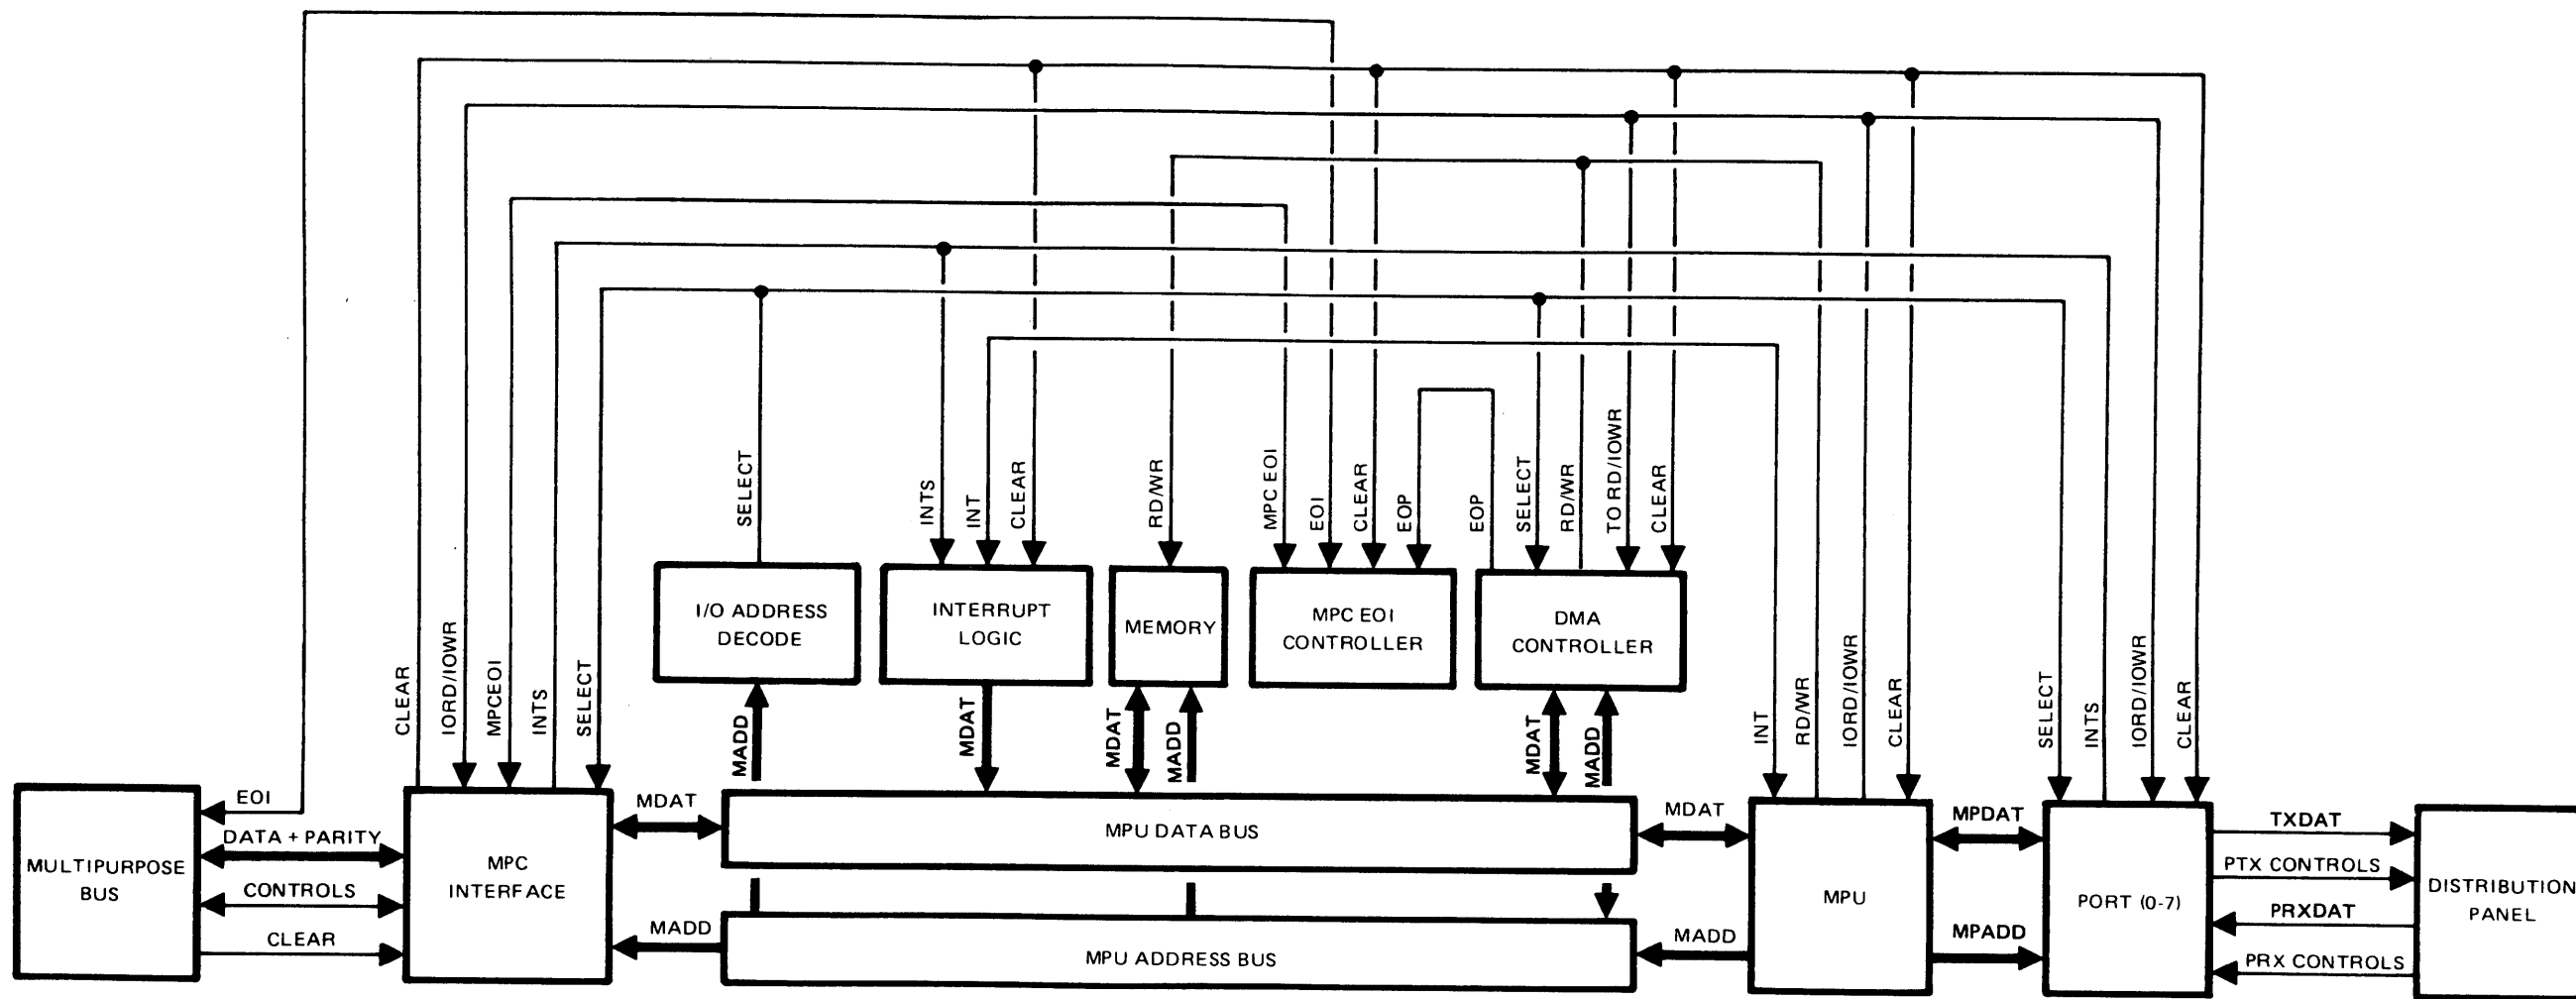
SELECT

INTS
INT
CLEAR

RD/WR

MPC EOI
EOI
CLEAR
EOP

EOP
SELECT
RD/WR
TO RD/IOWR
CLEAR

I/O ADDRESS DECODE

INTERRUPT LOGIC

MEMORY

MPC EOI CONTROLLER

DMA CONTROLLER

CLEAR
IORD/IOWR
MPCEOI
INTS
SELECT

MADD

MDAT

MDAT
MADD

MDAT
MADD

INT
RD/WR
IORD/IOWR
CLEAR

SELECT
INTS
IORD/IOWR
CLEAR

MULTIPURPOSE BUS

EOI
DATA + PARITY
CONTROLS
CLEAR

MPC INTERFACE

MDAT

MPU DATA BUS

MADD

MPU ADDRESS BUS

MDAT
MADD

MPU

MPDAT
MPADD

PORT (0-7)

TXDAT
PTX CONTROLS
PRXDAT
PRX CONTROLS

DISTRIBUTION PANEL